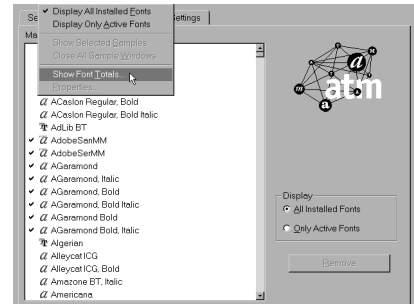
Se
Display All Installed Fonts
Display Only Active Fonts
Show Selected Samples
Close All Sample Windows
Show Font Totals...
Properties...
Settings
Ma

ACaslon Regular, Bold
ACaslon Regular, Bold Italic
AdLib BT
AdobeSanMM
AdobeSerMM
AGaramond
AGaramond, Italic
AGaramond, Bold
AGaramond, Bold Italic
AGaramond Bold
AGaramond Bold, Italic
Algerian
Alleycat ICG
Alleycat ICG, Bold
Amazone BT, Italic
Americana

atm

Display
All Installed Fonts
Only Active Fonts

Remove